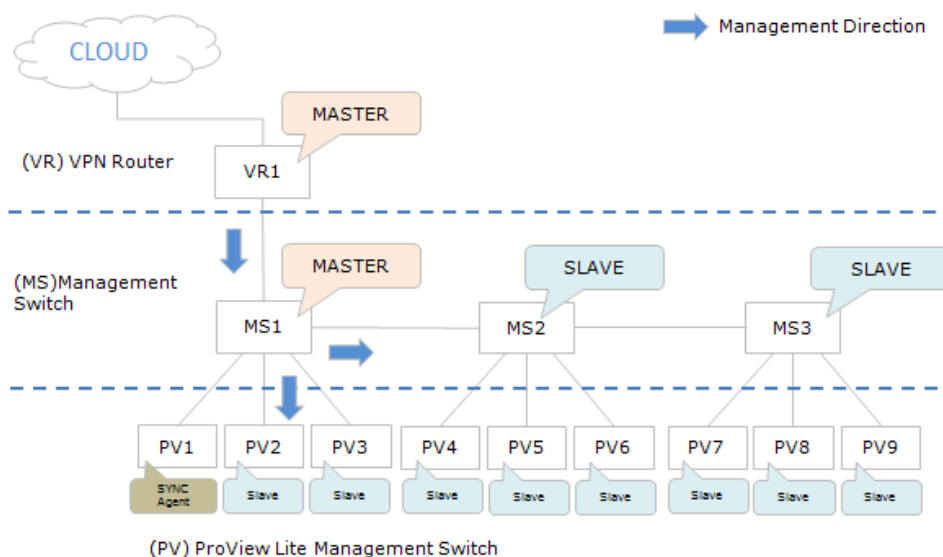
Management Direction

CLOUD

MASTER

(VR) VPN Router

VR1

MASTER

SLAVE

SLAVE

(MS)Management Switch

MS1

MS2

MS3

PV1

PV2

PV3

PV4

PV5

PV6

PV7

PV8

PV9

SYNC Agent

Slave

Slave

Slave

Slave

Slave

Slave

Slave

Slave

(PV) ProView Lite Management Switch